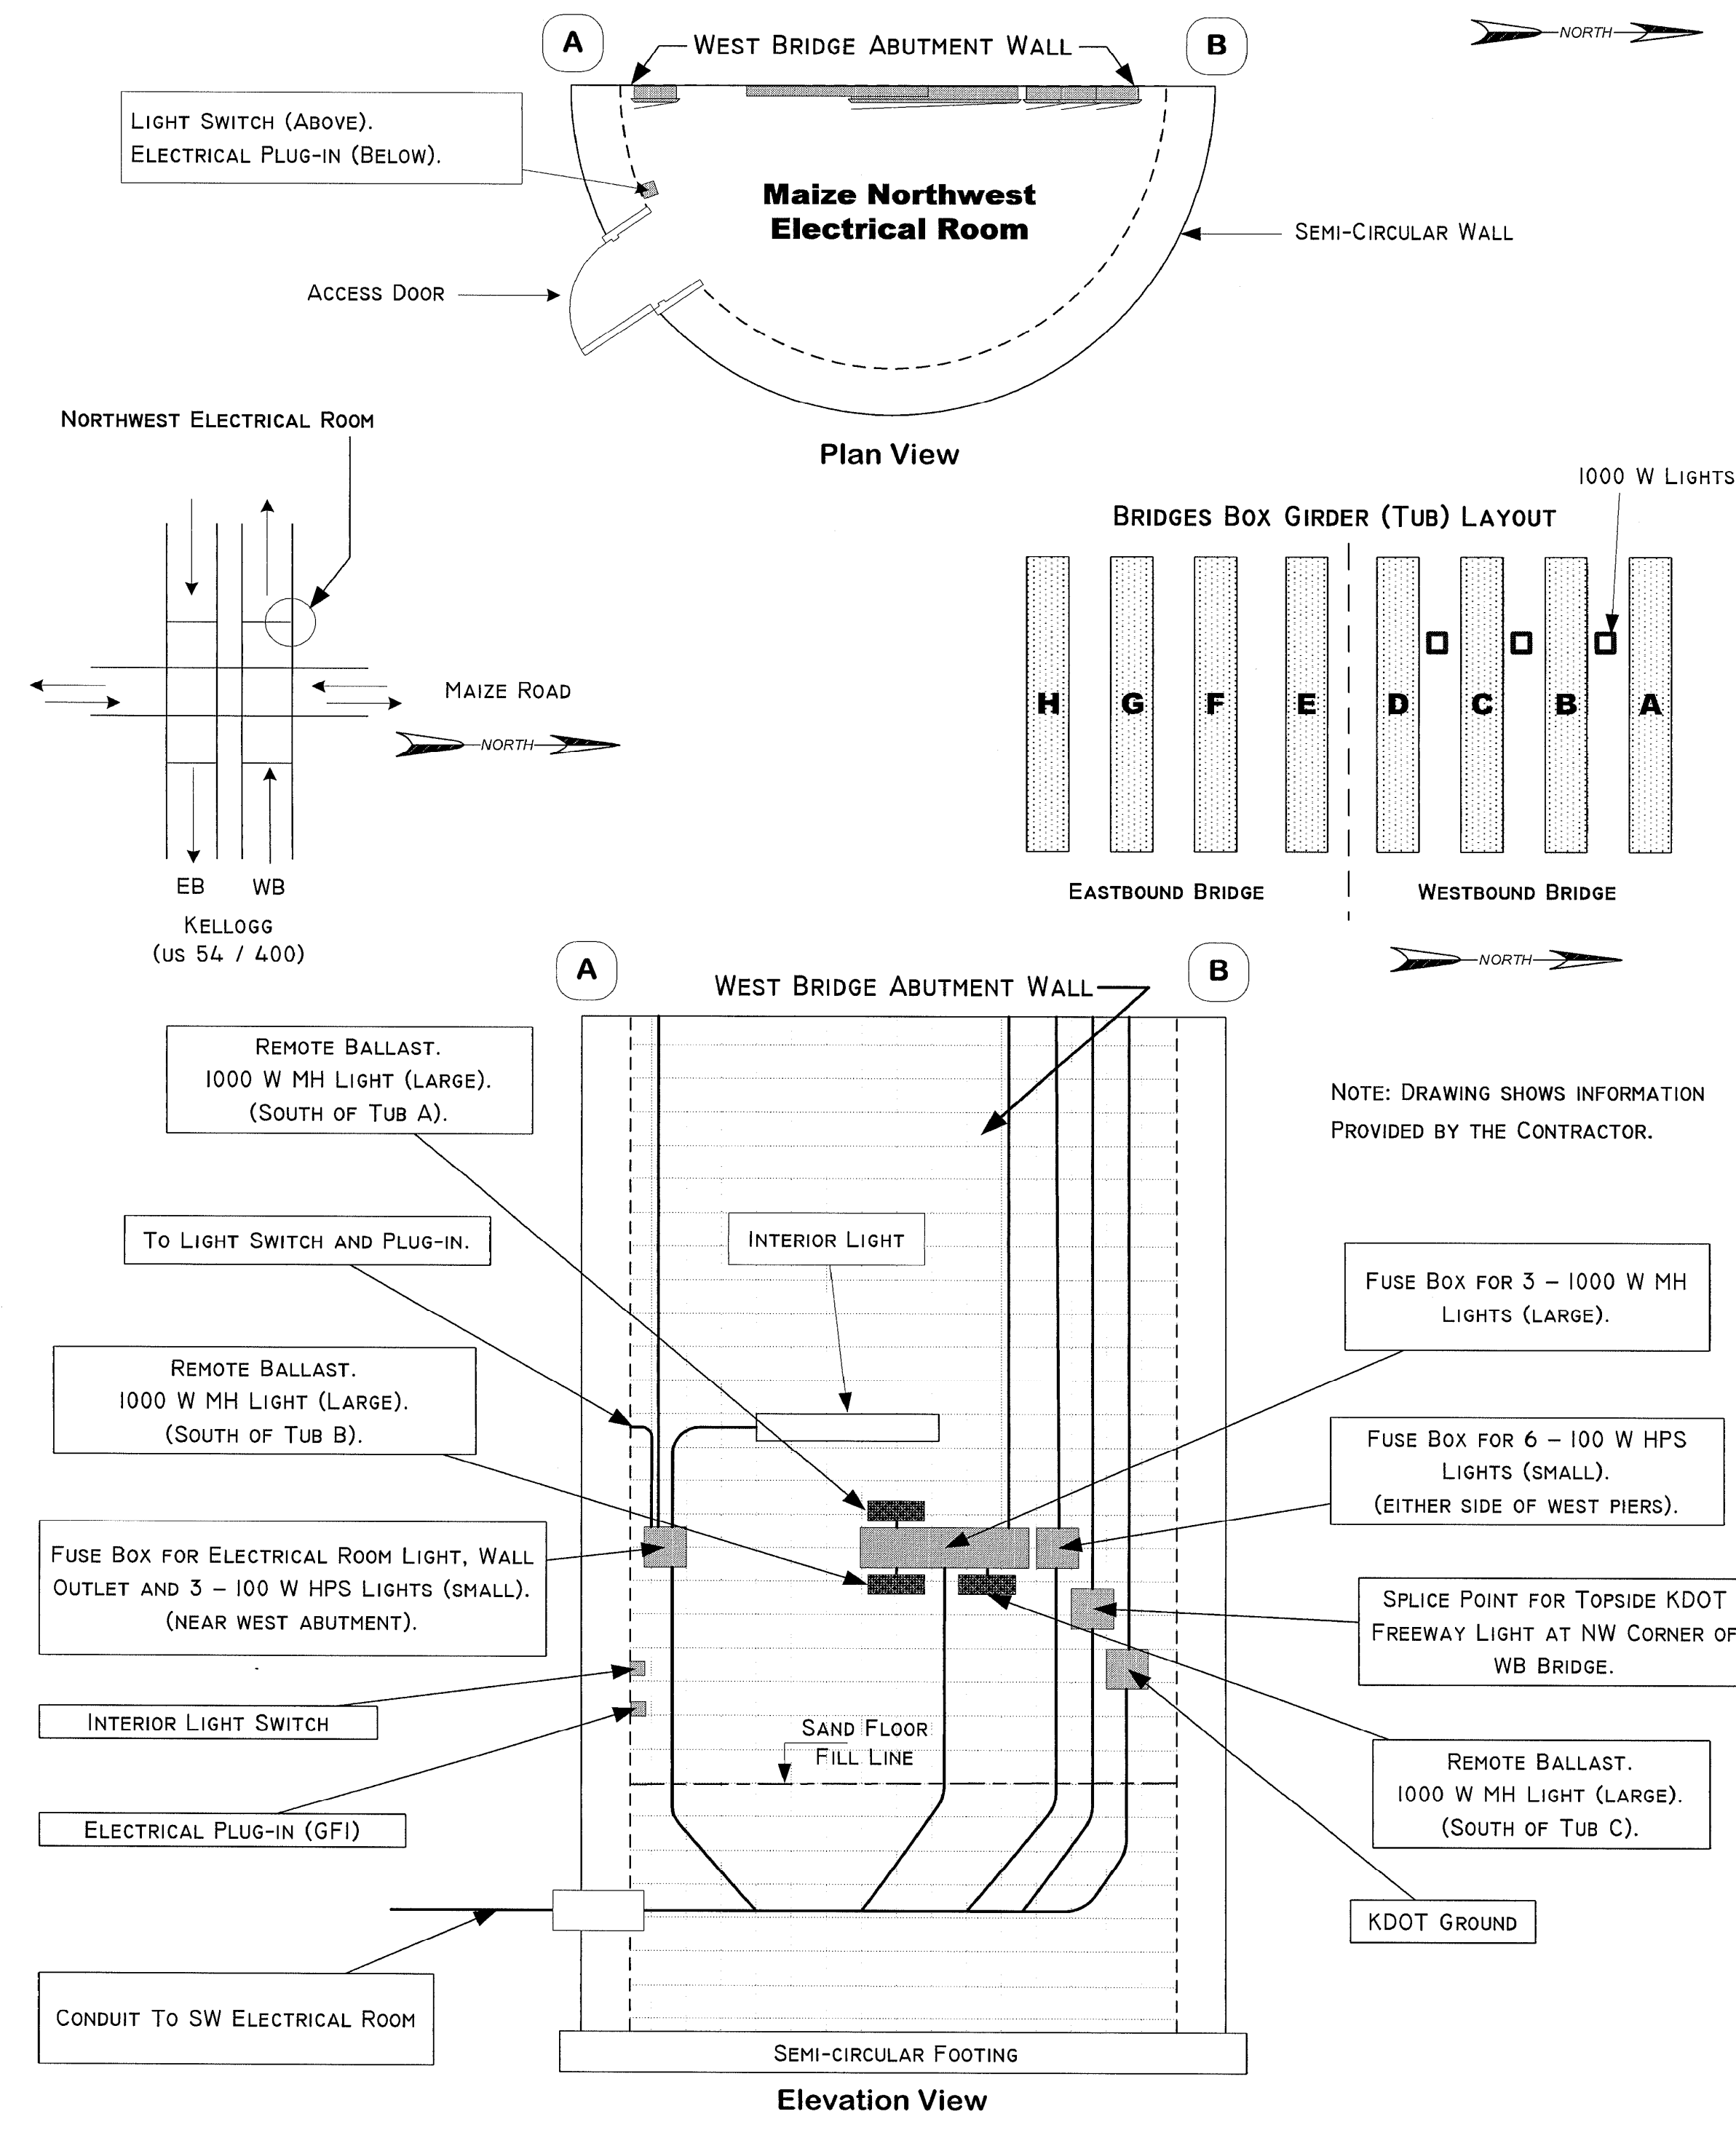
A

West Bridge Abutment Wall

B

NORTH

Light Switch (Above).
Electrical Plug-in (Below).

Maize Northwest Electrical Room

Semi-Circular Wall

Access Door

Northwest Electrical Room

Plan View

1000 W Lights

Bridges Box Girder (Tub) Layout

H G F E D C B A

Maize Road

NORTH

EB WB

Kellogg
(US 54 / 400)

Eastbound Bridge

Westbound Bridge

NORTH

A

West Bridge Abutment Wall

B

Remote Ballast.
1000 W MH Light (Large).
(South of Tub A).

Note: Drawing shows information provided by the Contractor.

To Light Switch and Plug-in.

Interior Light

Fuse Box for 3 – 1000 W MH Lights (Large).

Remote Ballast.
1000 W MH Light (Large).
(South of Tub B).

Fuse Box for 6 – 100 W HPS Lights (small).
(either side of west piers).

Fuse Box for Electrical Room Light, Wall Outlet and 3 – 100 W HPS Lights (small).
(near west abutment).

Splice Point for Topside KDOT Freeway Light at NW Corner of WB Bridge.

Interior Light Switch

Sand Floor
Fill Line

Remote Ballast.
1000 W MH Light (Large).
(South of Tub C).

Electrical Plug-in (GFI)

KDOT Ground

Conduit To SW Electrical Room

Semi-circular Footing

Elevation View